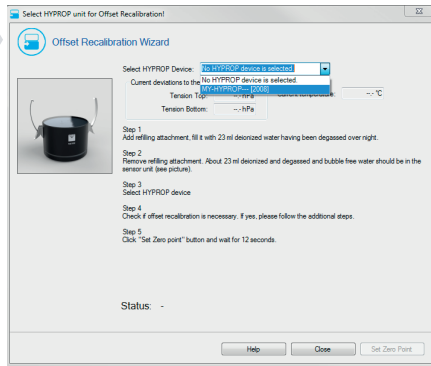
Select HYPROP unit for Offset Recalibration!

Offset Recalibration Wizard

Select HYPROP Device: No HYPROP device is selected

No HYPROP device is selected.
MY-HYPROP--- [2008]

Current deviations to the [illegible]

Tension Top: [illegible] hPa

Current temperature: --.- °C

Tension Bottom: --.- hPa

Step 1
Add refilling attachment, fill it with 23 ml deionized water having been degassed over night.

Step 2
Remove refilling attachment. About 23 ml deionized and degassed and bubble free water should be in the sensor unit (see picture).

Step 3
Select HYPROP device

Step 4
Check if offset recalibration is necessary. If yes, please follow the additional steps.

Step 5
Click "Set Zero point" button and wait for 12 seconds.

Status: -

Help

Close

Set Zero Point